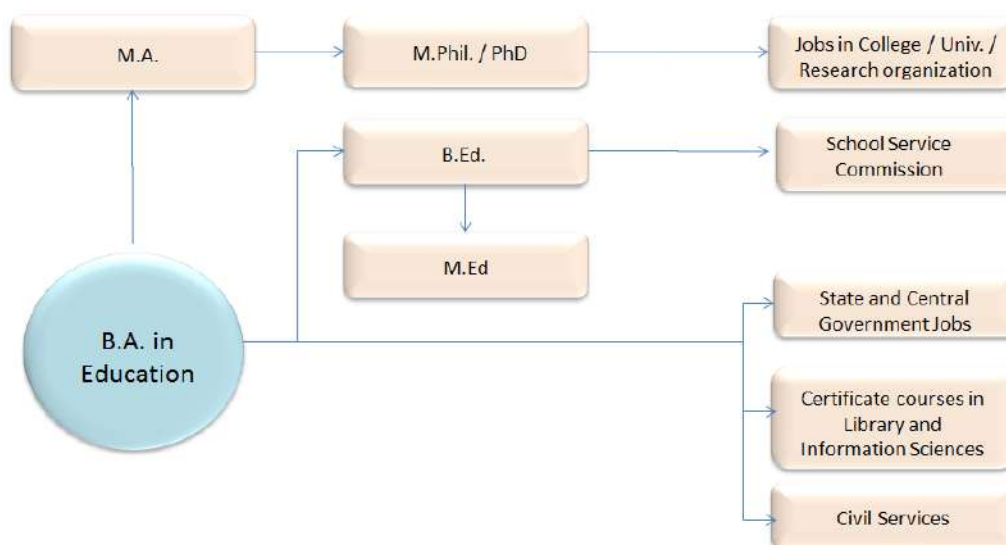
M.A.

M.Phil. / PhD

Jobs in College / Univ. / Research organization

B.Ed.

School Service Commission

M.Ed

B.A. in Education

State and Central Government Jobs

Certificate courses in Library and Information Sciences

Civil Services